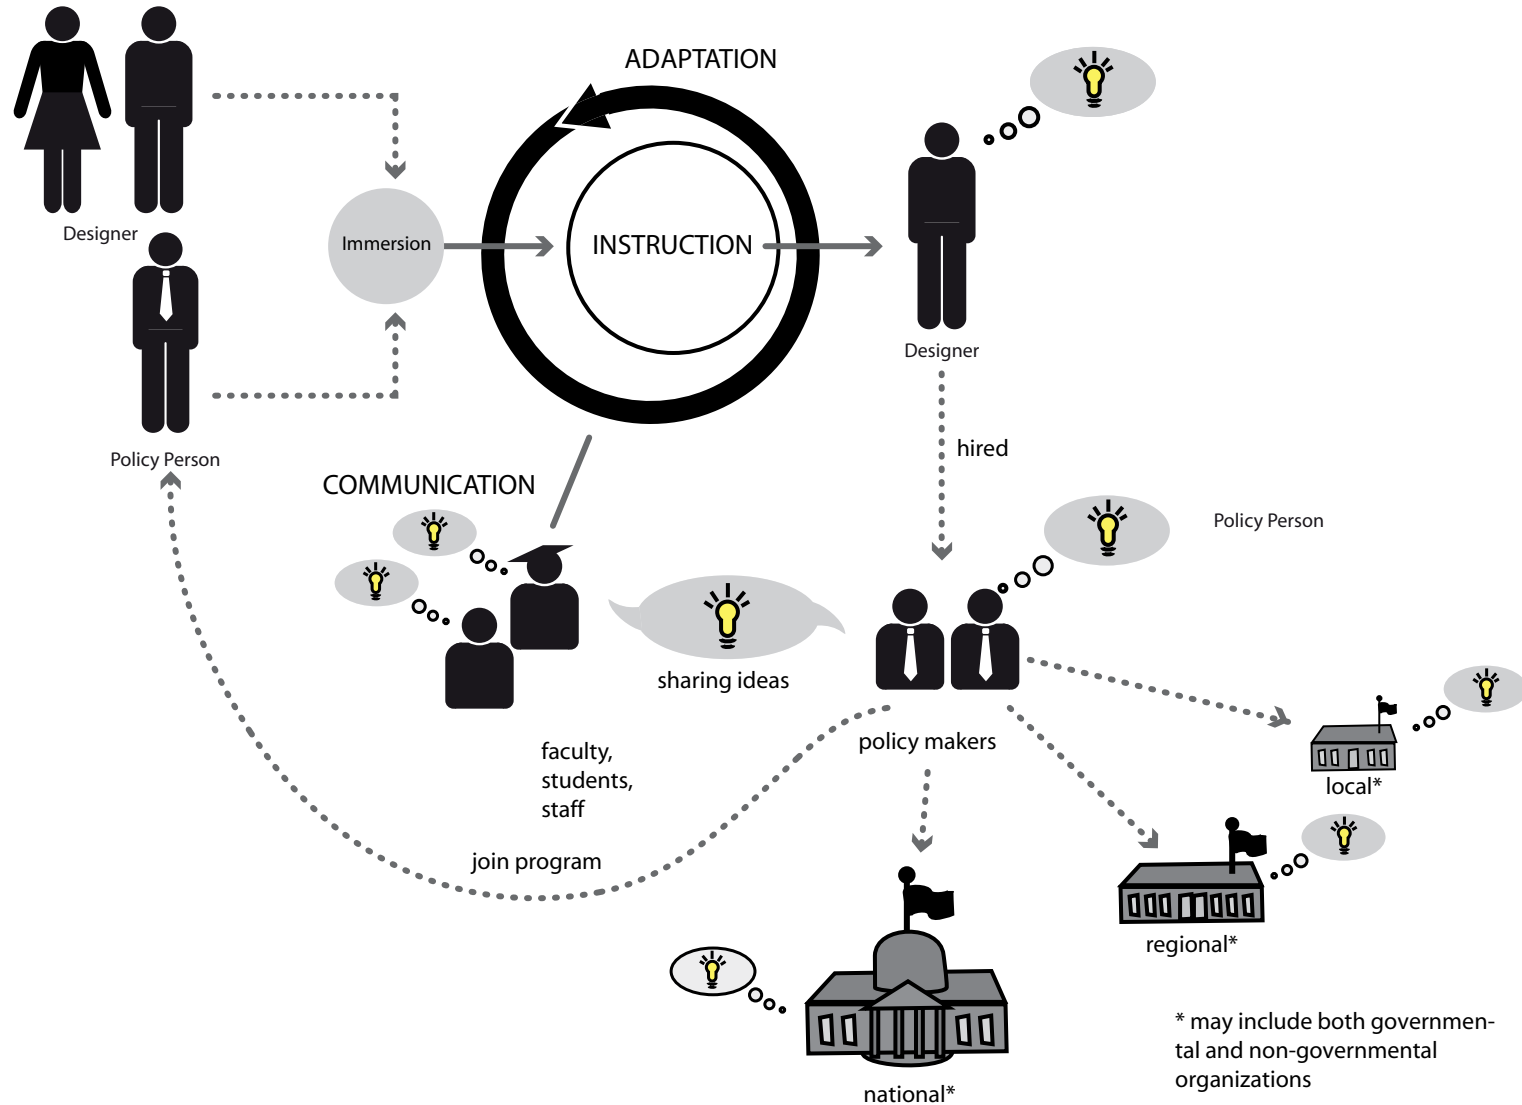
ADAPTATION

Designer

Immersion

INSTRUCTION

Designer

Policy Person

hired

COMMUNICATION

Policy Person

sharing ideas

policy makers

faculty, students, staff

local*

join program

regional*

national*

* may include both governmental and non-governmental organizations